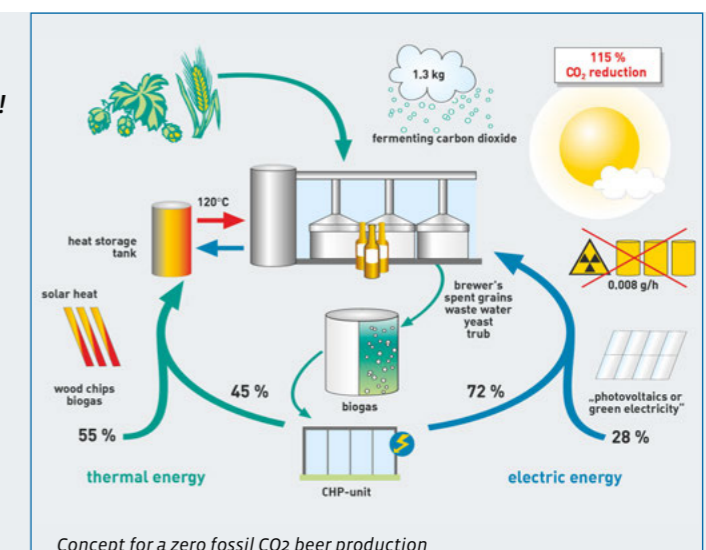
!

1.3 kg

fermenting carbon dioxide

115 %
$CO_2$ reduction

120°C

heat storage tank

brewer's spent grains
waste water
yeast
trub

0.008 g/h

solar heat

wood chips
biogas

45 %

biogas

72 %

„photovoltaics or green electricity"

55 %

28 %

thermal energy

CHP-unit

electric energy

Concept for a zero fossil CO2 beer production